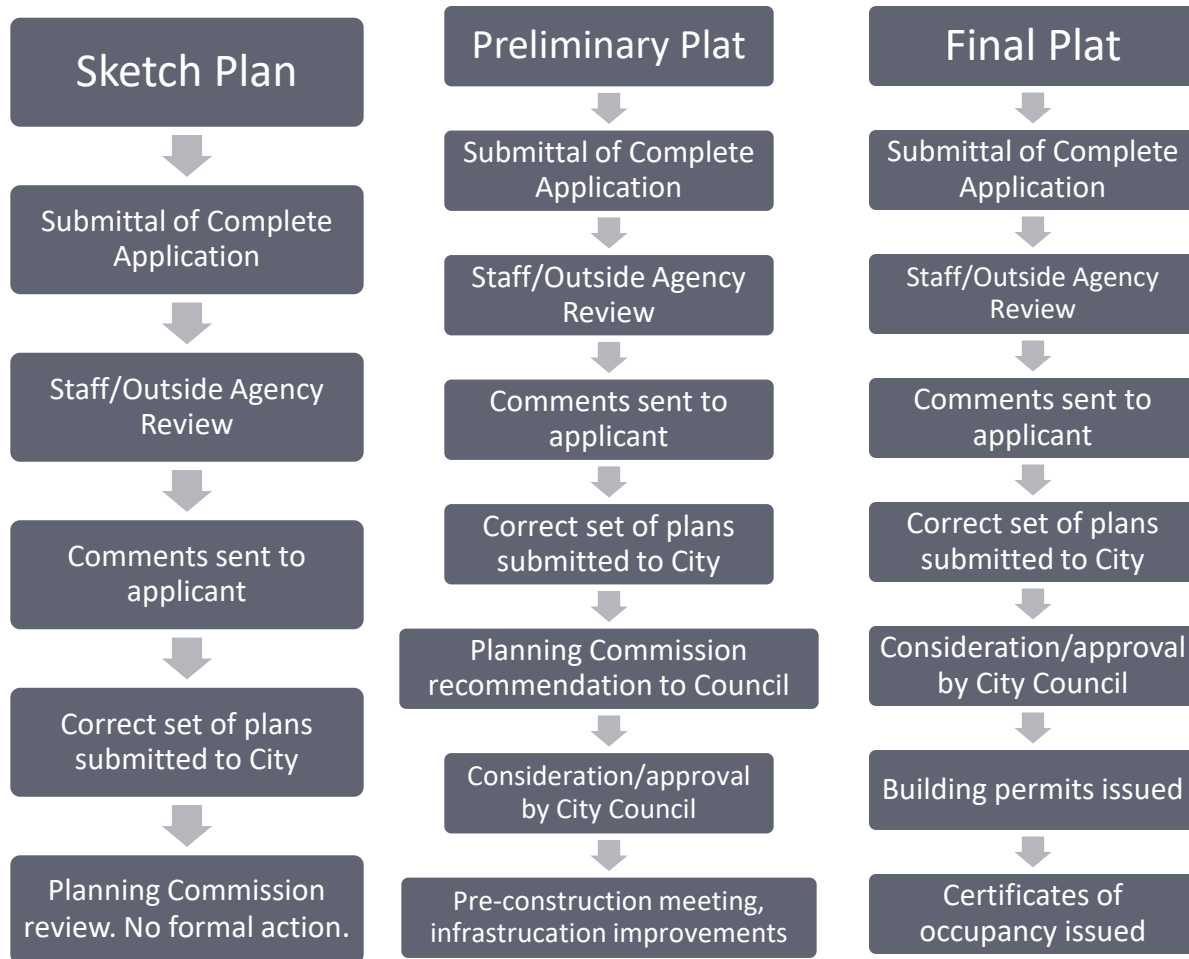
Sketch Plan

Submittal of Complete Application

Staff/Outside Agency Review

Comments sent to applicant

Correct set of plans submitted to City

Planning Commission review. No formal action.

Preliminary Plat

Submittal of Complete Application

Staff/Outside Agency Review

Comments sent to applicant

Correct set of plans submitted to City

Planning Commission recommendation to Council

Consideration/approval by City Council

Pre-construction meeting, infrastrucation improvements

Final Plat

Submittal of Complete Application

Staff/Outside Agency Review

Comments sent to applicant

Correct set of plans submitted to City

Consideration/approval by City Council

Building permits issued

Certificates of occupancy issued